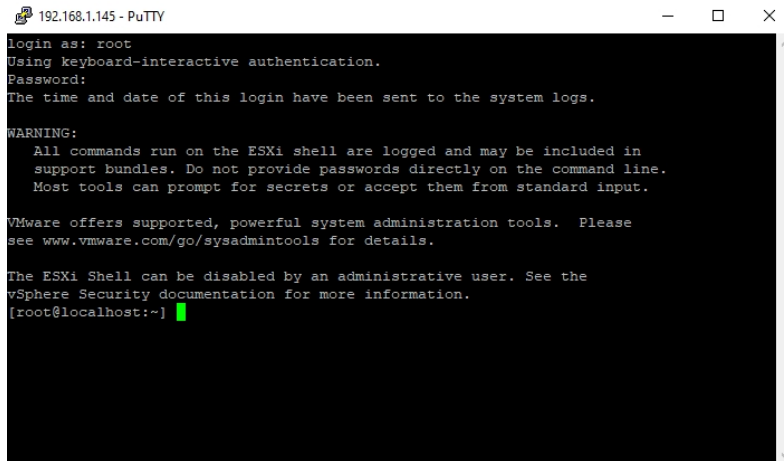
192.168.1.145 - PuTTY

login as: root
Using keyboard-interactive authentication.
Password:
The time and date of this login have been sent to the system logs.

WARNING:
All commands run on the ESXi shell are logged and may be included in support bundles. Do not provide passwords directly on the command line. Most tools can prompt for secrets or accept them from standard input.

VMware offers supported, powerful system administration tools. Please see www.vmware.com/go/sysadmintools for details.

The ESXi Shell can be disabled by an administrative user. See the vSphere Security documentation for more information.
[root@localhost:~]